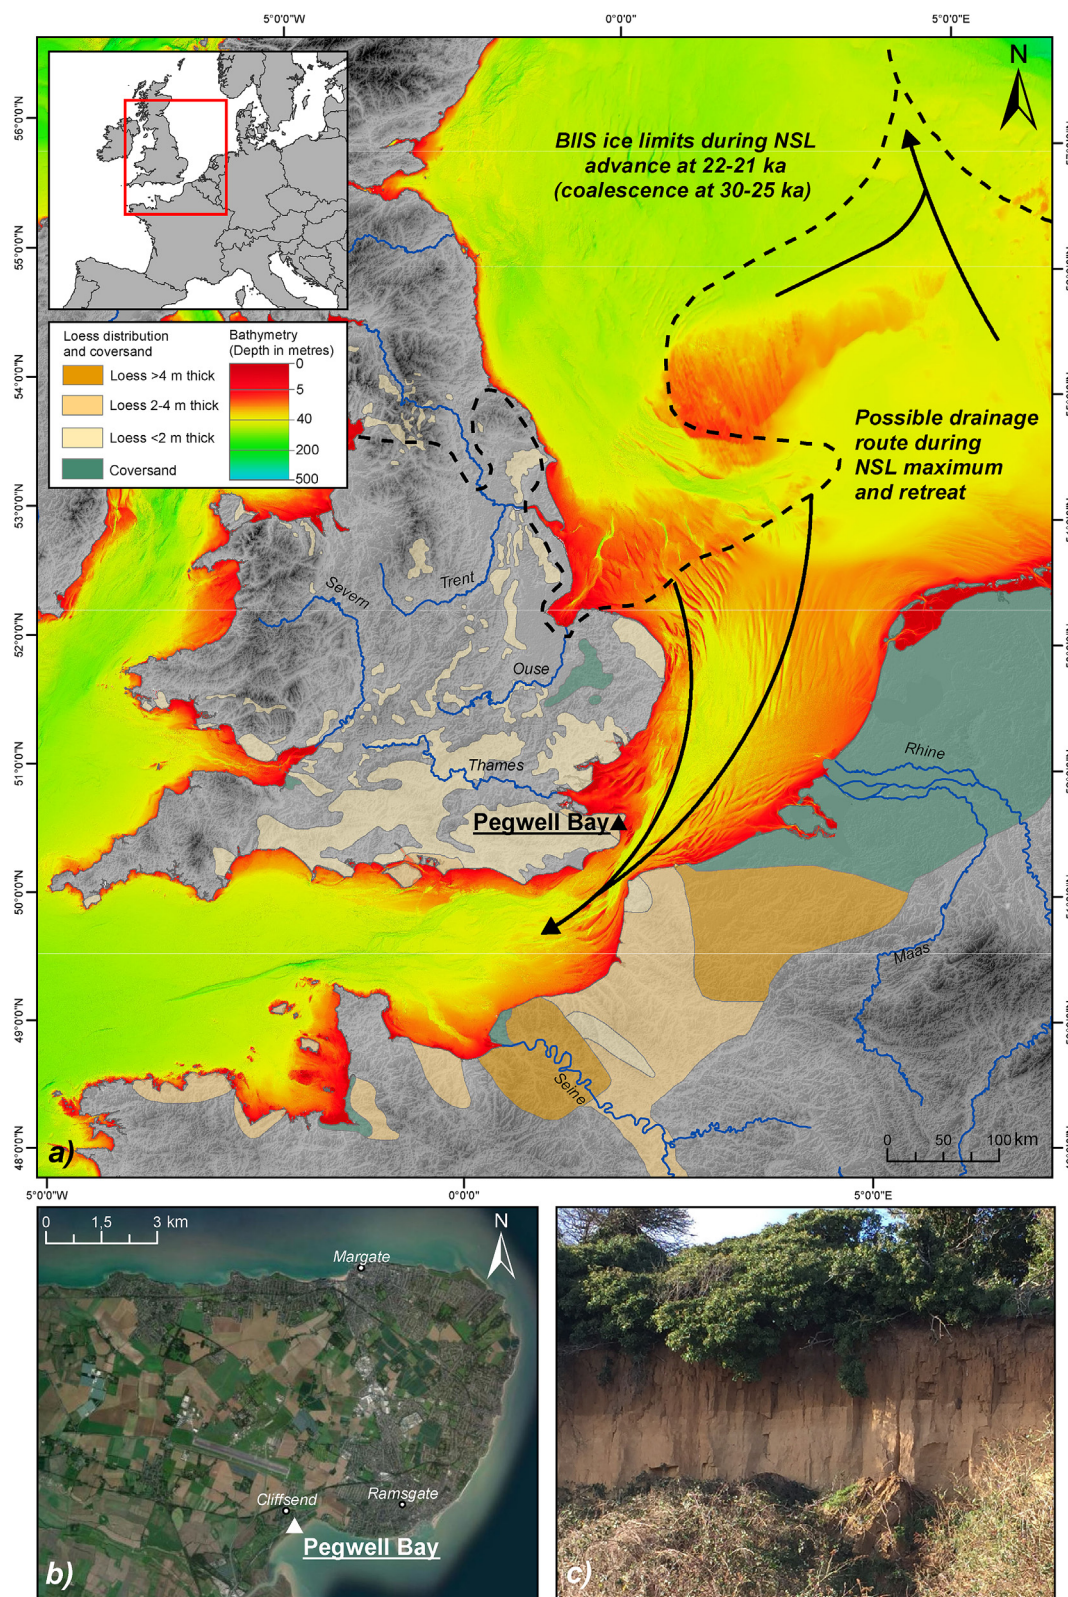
5°0'0"W 0°0'0" 5°0'0"E

56°0'0"N
55°0'0"N
54°0'0"N
53°0'0"N
52°0'0"N
51°0'0"N
50°0'0"N
49°0'0"N
48°0'0"N

N

BIIS ice limits during NSL advance at 22-21 ka (coalescence at 30-25 ka)

Possible drainage route during NSL maximum and retreat

Loess distribution and coversand
Loess >4 m thick
Loess 2-4 m thick
Loess <2 m thick
Coversand

Bathymetry (Depth in metres)
0
5
40
200
500

Severn
Trent
Ouse
Thames
Pegwell Bay
Rhine
Maas
Seine

0 50 100 km

a)

5°0'0"W 0°0'0" 5°0'0"E

0 1,5 3 km
N
Margate
Cliffsend
Ramsgate
Pegwell Bay
b)

c)